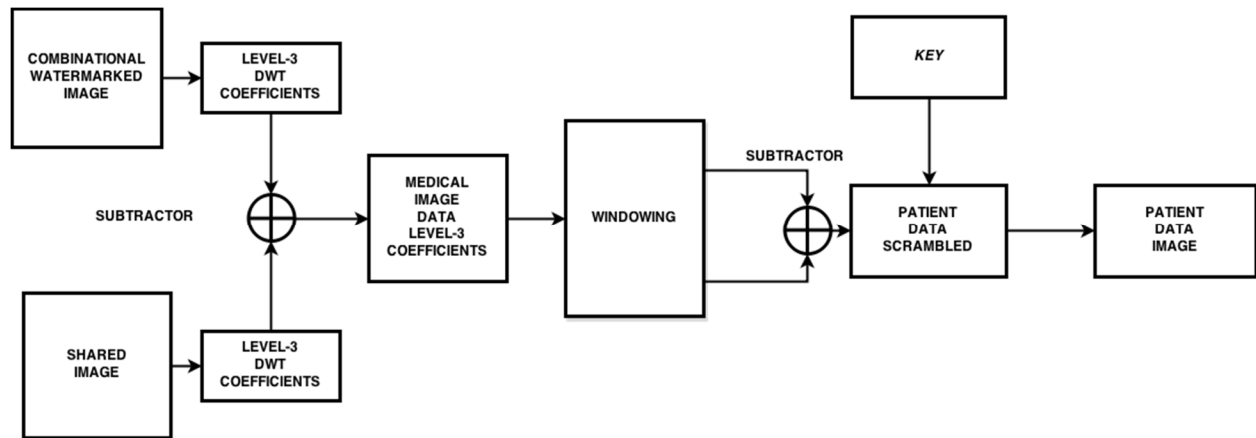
COMBINATIONAL WATERMARKED IMAGE

LEVEL-3 DWT COEFFICIENTS

SUBTRACTOR

SHARED IMAGE

LEVEL-3 DWT COEFFICIENTS

MEDICAL IMAGE DATA LEVEL-3 COEFFICIENTS

WINDOWING

SUBTRACTOR

KEY

PATIENT DATA SCRAMBLED

PATIENT DATA IMAGE